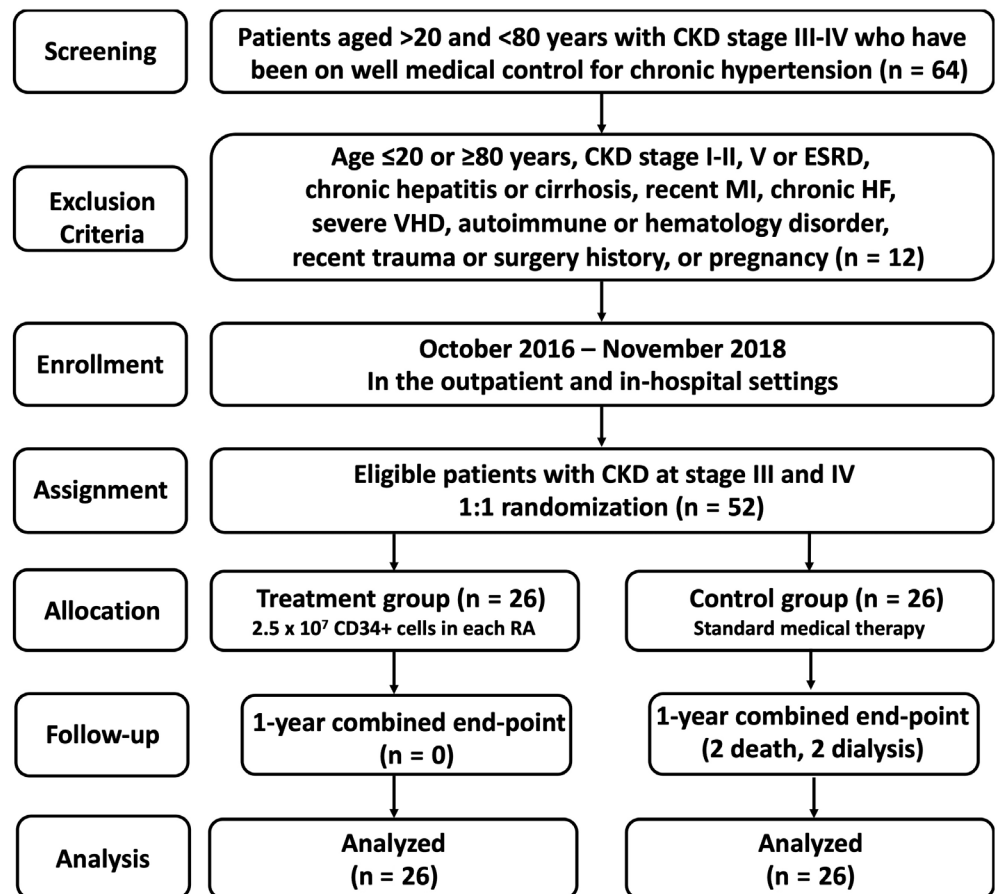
Screening

Patients aged >20 and <80 years with CKD stage III-IV who have been on well medical control for chronic hypertension (n = 64)

Exclusion Criteria

Age ≤20 or ≥80 years, CKD stage I-II, V or ESRD, chronic hepatitis or cirrhosis, recent MI, chronic HF, severe VHD, autoimmune or hematology disorder, recent trauma or surgery history, or pregnancy (n = 12)

Enrollment

October 2016 – November 2018
In the outpatient and in-hospital settings

Assignment

Eligible patients with CKD at stage III and IV
1:1 randomization (n = 52)

Allocation

Treatment group (n = 26)
2.5 x $10^7$ CD34+ cells in each RA

Control group (n = 26)
Standard medical therapy

Follow-up

1-year combined end-point
(n = 0)

1-year combined end-point
(2 death, 2 dialysis)

Analysis

Analyzed
(n = 26)

Analyzed
(n = 26)